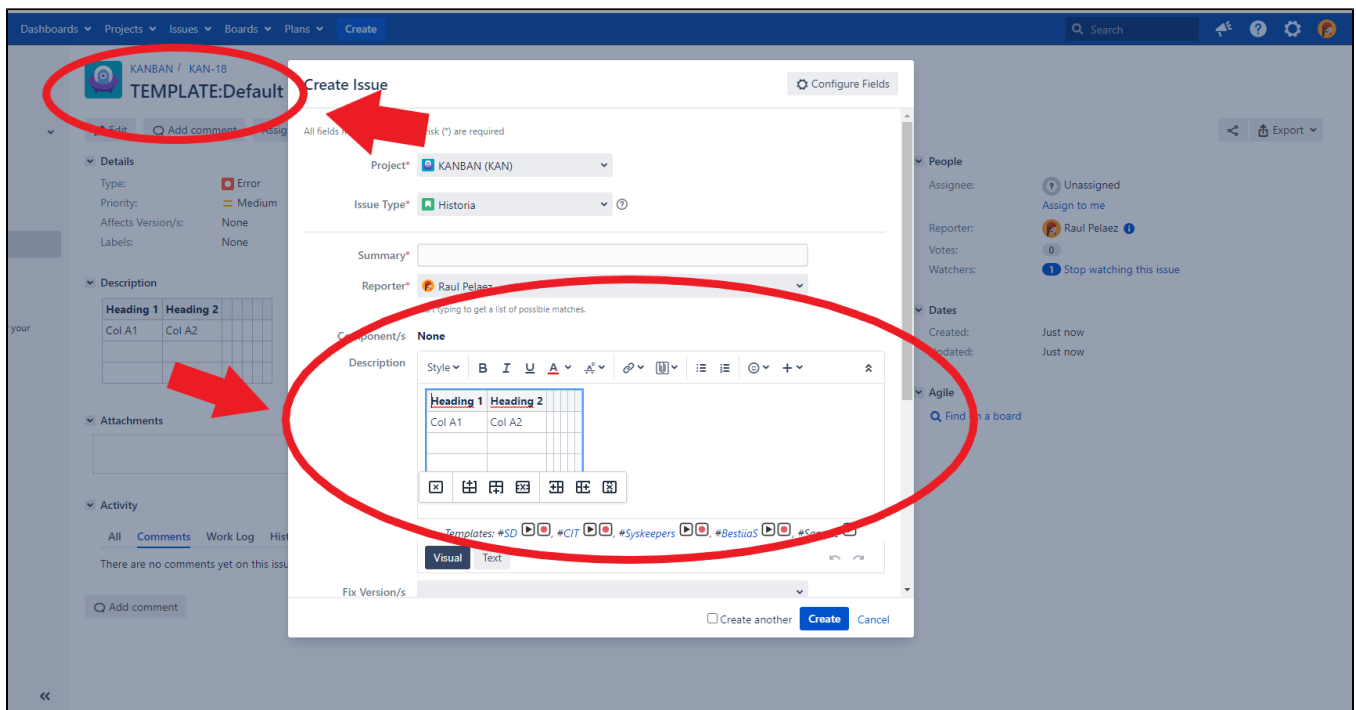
Dashboards Projects Issues Boards Plans Create

Search

KANBAN / KAN-18

TEMPLATE:Default

Edit Add comment Assig

Details

Type: Error

Priority: Medium

Affects Version/s: None

Labels: None

Description

| Heading 1 | Heading 2 |
|---|---|
| Col A1 | Col A2 |
| | |
| | |

Attachments

Activity

All Comments Work Log Hist

There are no comments yet on this issu

Add comment

your

Create Issue

Configure Fields

All fields m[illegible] risk (*) are required

Project* KANBAN (KAN)

Issue Type* Historia

Summary*

Reporter* Raul Pelaez

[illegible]rt typing to get a list of possible matches.

Component/s None

Description

Style B I U A

| Heading 1 | Heading 2 |
|---|---|
| Col A1 | Col A2 |
| | |
| | |

Templates: #SD, #CIT, #Syskeepers, #BestiiaS, #Sa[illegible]

Visual Text

Fix Version/s

Create another Create Cancel

Export

People

Assignee: Unassigned

Assign to me

Reporter: Raul Pelaez

Votes: 0

Watchers: 1 Stop watching this issue

Dates

Created: Just now

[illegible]pdated: Just now

Agile

Find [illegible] a board